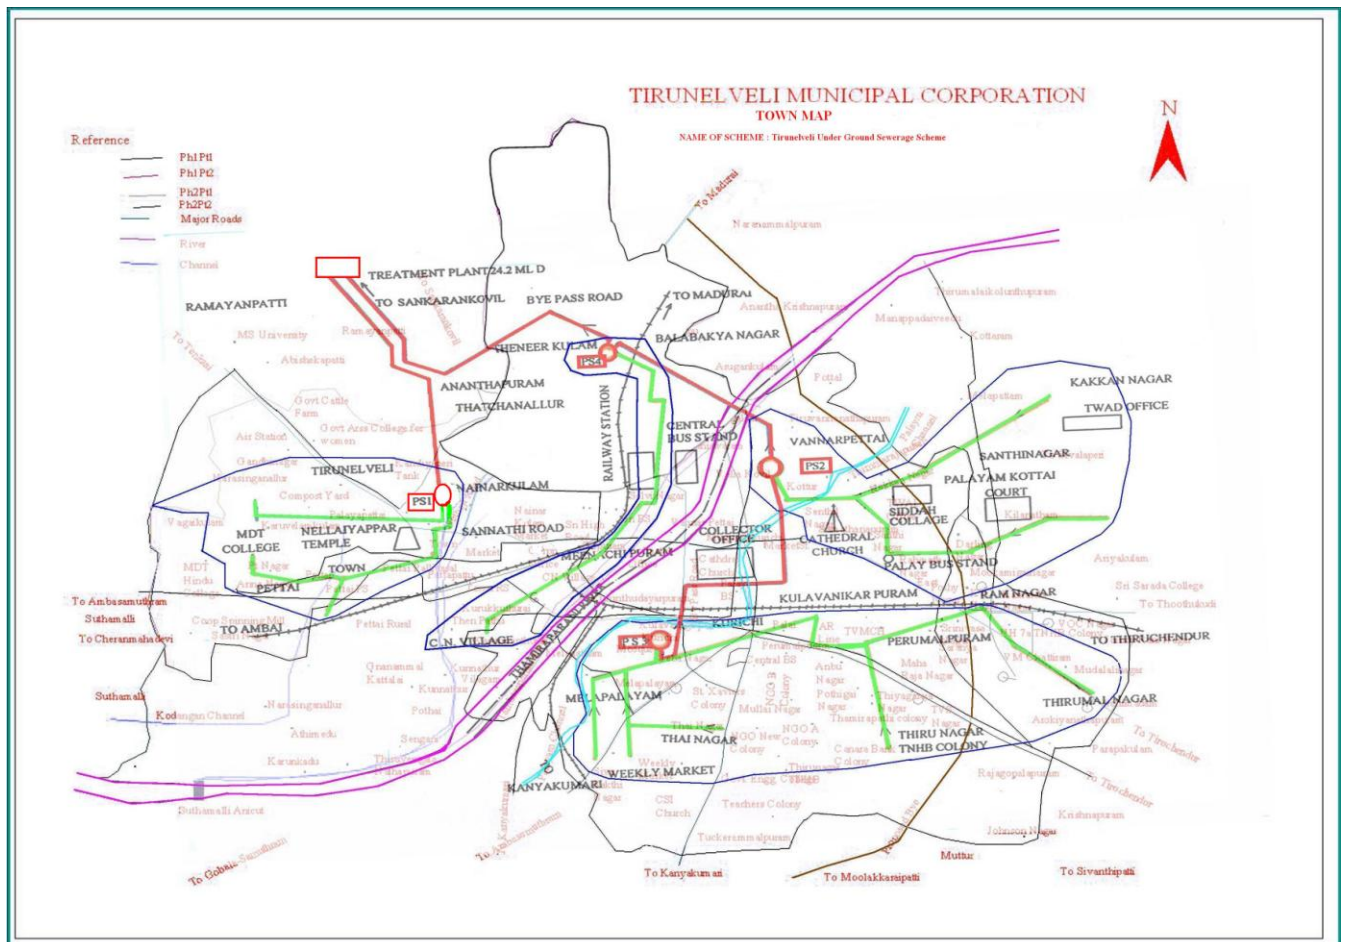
TIRUNELVELI MUNICIPAL CORPORATION
TOWN MAP
NAME OF SCHEME : Tirunelveli Under Ground Sewerage Scheme

N

Reference
Ph1Pt1
Ph1Pt2
Ph2Pt1
Ph2Pt2
Major Roads
River
Channel

TREATMENT PLANT 24.2 ML D
TO SANKARANKOVIL
BYE PASS ROAD
TO MADURAI
To Madurai
Narasammalpuram
RAMAYANPATTI
MS University
Ramayanpatti
To Tenkasi
Abishekapatti
Govt Cattle Farm
Govt Arts College for women
Air Station
Gandhinagar
Narasinganallur
TIRUNELVELI
Compost Yard
PS1
ANANTHAPURAM
THATCHANALLUR
THENEER KULAM
PS4
BALABAKYA NAGAR
Anantha Krishnapuram
Manappadaiveedu
Thirumalaikolunthupuram
Kottaram
RAILWAY STATION
CENTRAL BUS STAND
VANNARPETTAI
PS2
KAKKAN NAGAR
TWAD OFFICE
SANTHINAGAR
PALAYAM KOTTAI COURT
SIDDAH COLLEGE
NAINARKULAM
SANNATHI ROAD
Vagaikulam
MDT COLLEGE
NELLAIYAPPAR TEMPLE
TOWN
PETTAI
MDT Hindu College
COLLECTOR OFFICE
CATHEDRAL CHURCH
MEENACHIPURAM
PALAY BUS STAND
KULAVANIKAR PURAM
RAM NAGAR
Ariyakulam
Sri Sarada College
To Thoothukudi
To Ambasamuthram
Suthamalli
To Cheranmahadevi
TO AMBAI
Pettai Road
C.N. VILLAGE
PS3
KURICHI
TVMCH
PERUMALPURAM
TO THIRUCHENDUR
VOC Ground
THIRUMAL NAGAR
Mudalaikulam
Suthamalli
Kodagan Channel
Narasingamallur
Athimedu
Karunkadu
MELAPALAYAM
THAI NAGAR
THIRU NAGAR
TNHB COLONY
Canara Bank Colony
NGO A Colony
NGO B Colony
Mullai Nagar
Anbu Nagar
Pothigai Nagar
Thiyagaraja Nagar
Maha Raja Nagar
WEEKLY MARKET
KANYAKUMARI
Weekly Market
CSI Church
Teachers Colony
Tuckerammalpuram
Rajagopalapuram
To Tiruchendur
Krishnapuram
Johnson Nagar
Muttur
To Sivanthipatti
To Moolakkaraipatti
To Kanyakumari
To Gobalsamuthiram
Suthamalli Anicut
To Ambasamuthram